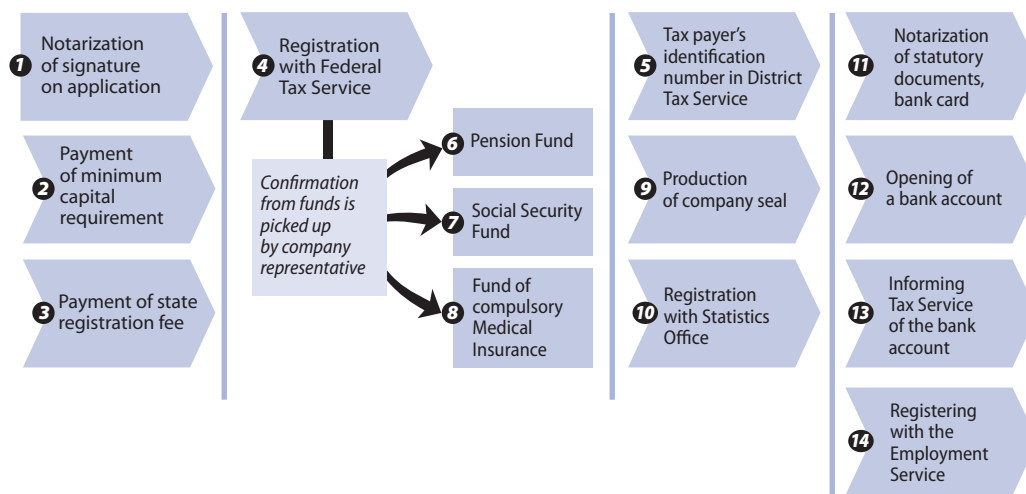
1 Notarization of signature on application

2 Payment of minimum capital requirement

3 Payment of state registration fee

4 Registration with Federal Tax Service

Confirmation from funds is picked up by company representative

6 Pension Fund

7 Social Security Fund

8 Fund of compulsory Medical Insurance

5 Tax payer's identification number in District Tax Service

9 Production of company seal

10 Registration with Statistics Office

11 Notarization of statutory documents, bank card

12 Opening of a bank account

13 Informing Tax Service of the bank account

14 Registering with the Employment Service